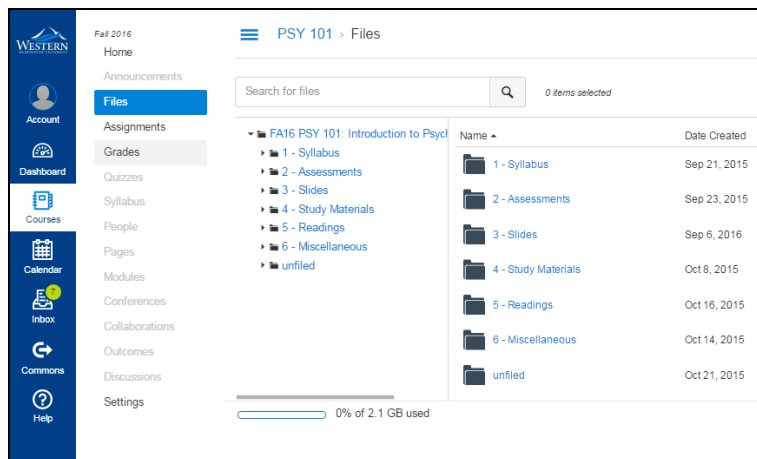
WESTERN
WASHINGTON UNIVERSITY

Account
Dashboard
Courses
Calendar
7
Inbox
Commons
Help

Fall 2016
Home
Announcements
Files
Assignments
Grades
Quizzes
Syllabus
People
Pages
Modules
Conferences
Collaborations
Outcomes
Discussions
Settings

PSY 101 › Files

Search for files

0 items selected

FA16 PSY 101: Introduction to Psych
1 - Syllabus
2 - Assessments
3 - Slides
4 - Study Materials
5 - Readings
6 - Miscellaneous
unfiled

| Name ▲ | Date Created |
|---|---|
| 1 - Syllabus | Sep 21, 2015 |
| 2 - Assessments | Sep 23, 2015 |
| 3 - Slides | Sep 6, 2016 |
| 4 - Study Materials | Oct 8, 2015 |
| 5 - Readings | Oct 16, 2015 |
| 6 - Miscellaneous | Oct 14, 2015 |
| unfiled | Oct 21, 2015 |

0% of 2.1 GB used